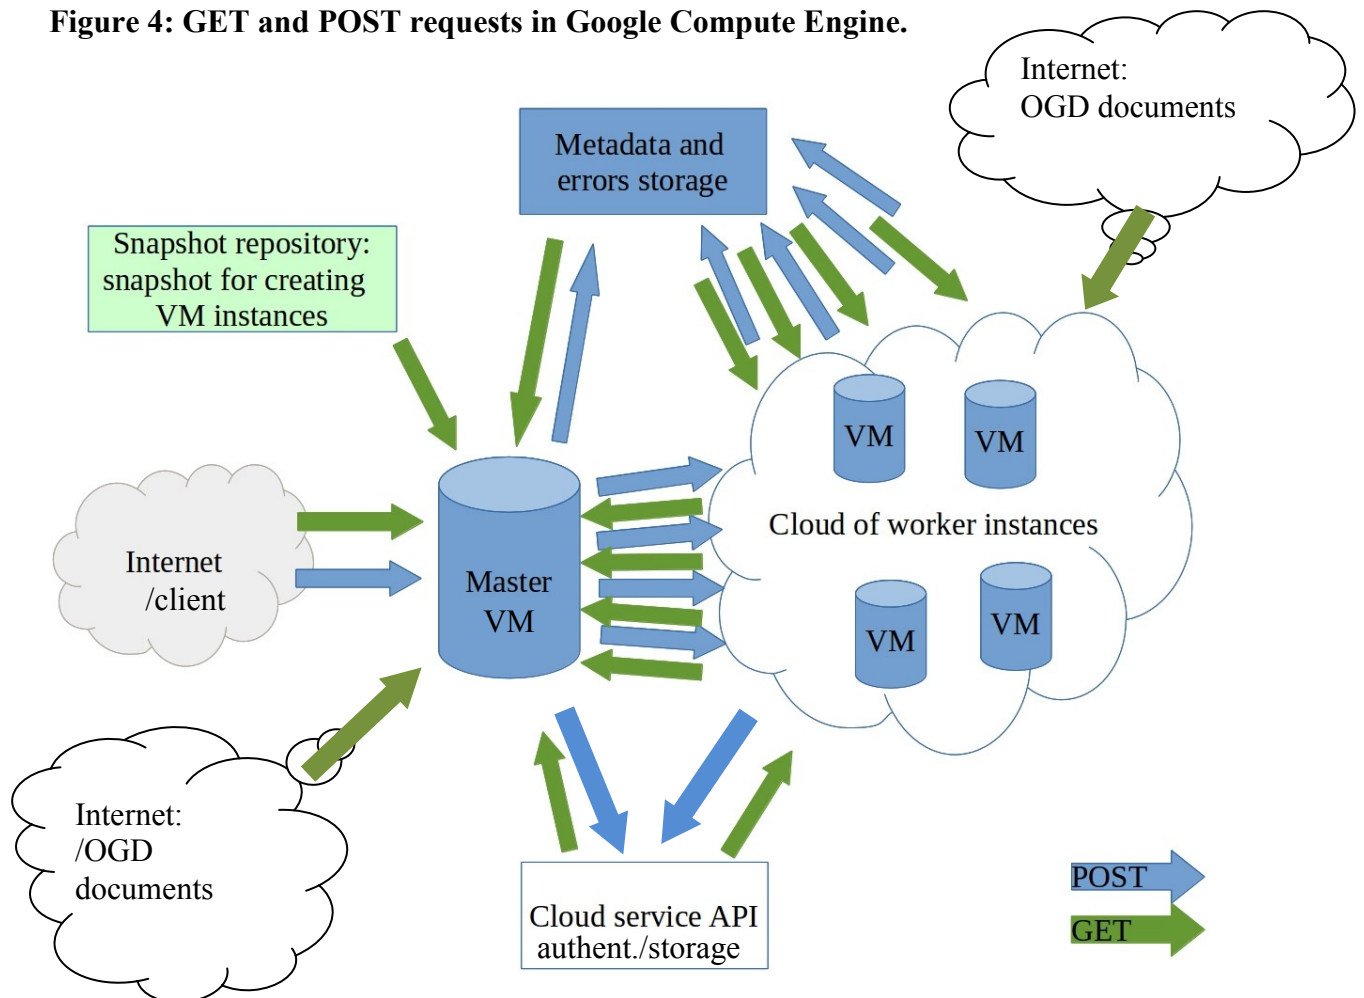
Figure 4: GET and POST requests in Google Compute Engine.

Internet:
OGD documents

Metadata and
errors storage

Snapshot repository:
snapshot for creating
VM instances

VM

VM

Cloud of worker instances

VM

VM

Internet
/client

Master
VM

Internet:
/OGD
documents

Cloud service API
authent./storage

POST

GET